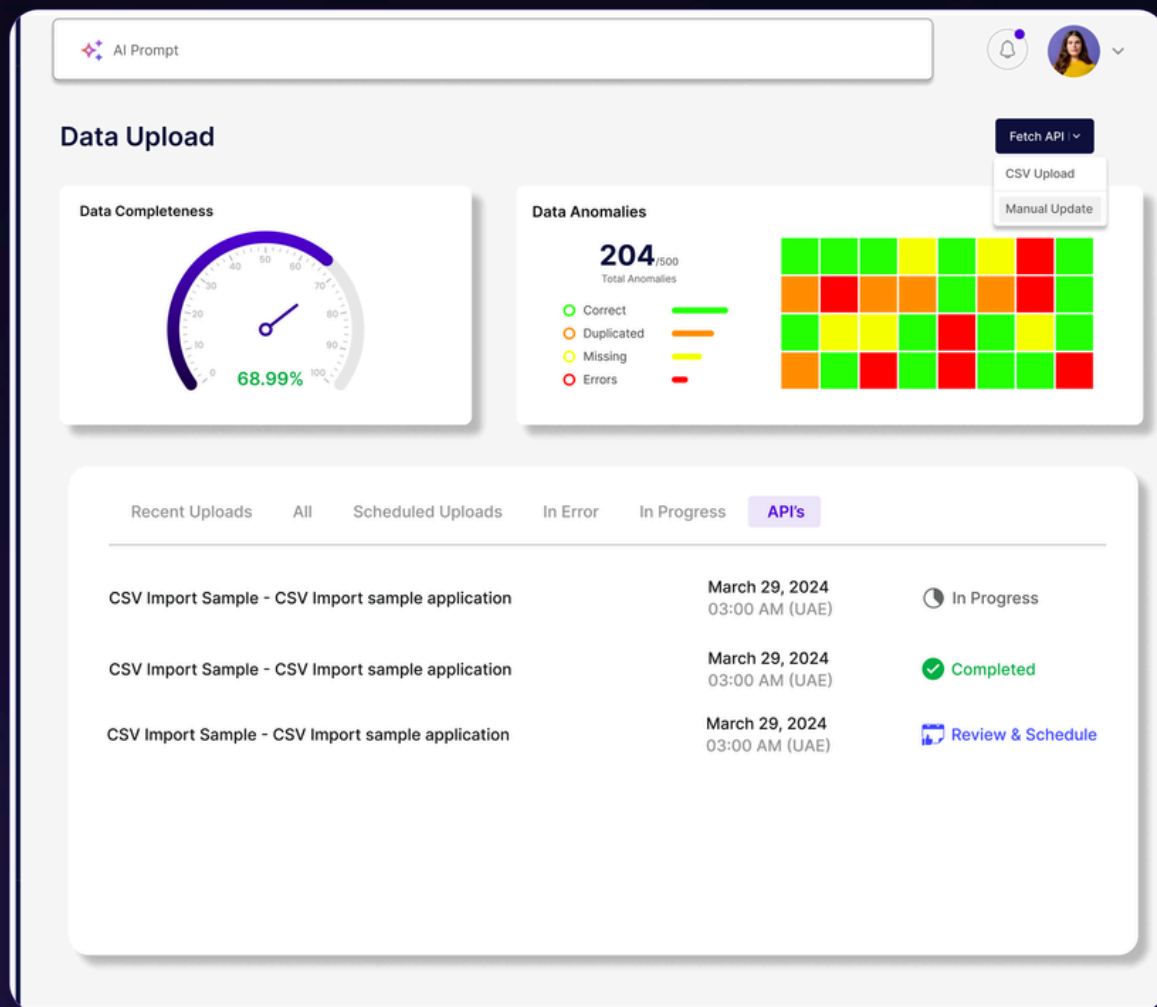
AI Prompt

Data Upload

Fetch API

CSV Upload

Manual Update

Data Completeness

0 10 20 30 40 50 60 70 80 90 100

68.99%

Data Anomalies

204/500
Total Anomalies

Correct
Duplicated
Missing
Errors

Recent Uploads All Scheduled Uploads In Error In Progress API's

CSV Import Sample - CSV Import sample application March 29, 2024 03:00 AM (UAE) In Progress

CSV Import Sample - CSV Import sample application March 29, 2024 03:00 AM (UAE) Completed

CSV Import Sample - CSV Import sample application March 29, 2024 03:00 AM (UAE) Review & Schedule